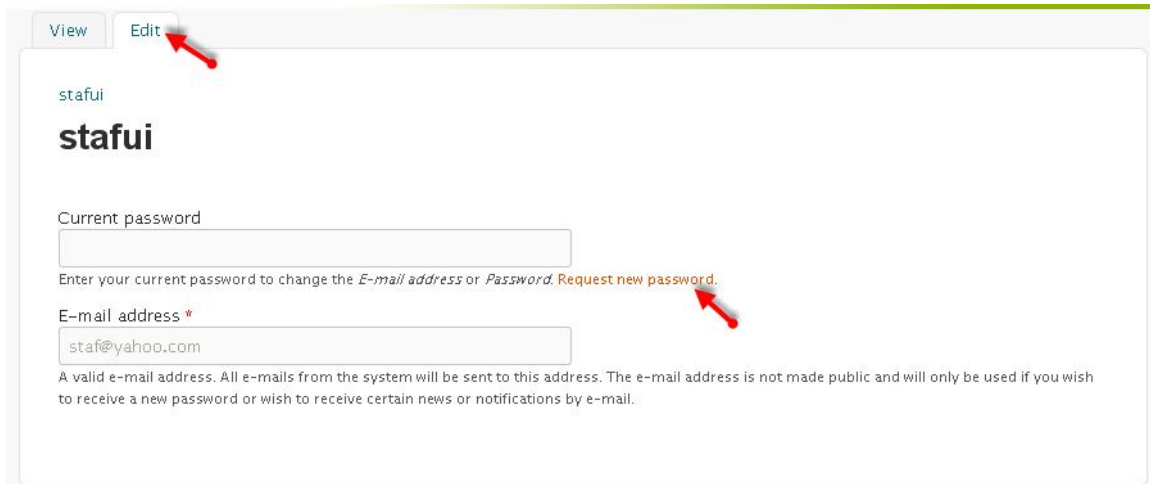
View Edit

stafui

stafui

Current password

Enter your current password to change the *E-mail address* or *Password*. Request new password.

E-mail address *

staf@yahoo.com

A valid e-mail address. All e-mails from the system will be sent to this address. The e-mail address is not made public and will only be used if you wish to receive a new password or wish to receive certain news or notifications by e-mail.